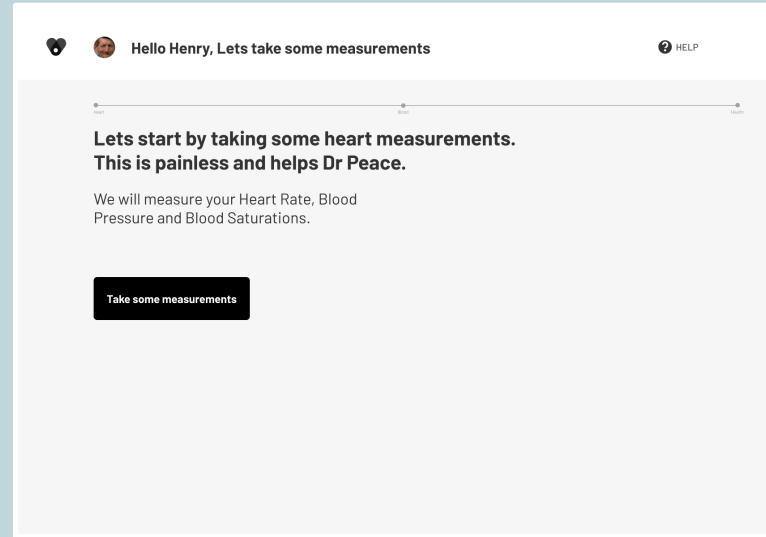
Hello Henry, Lets take some measurements

HELP

Heart

Blood

Health

Lets start by taking some heart measurements. This is painless and helps Dr Peace.

We will measure your Heart Rate, Blood Pressure and Blood Saturations.

Take some measurements